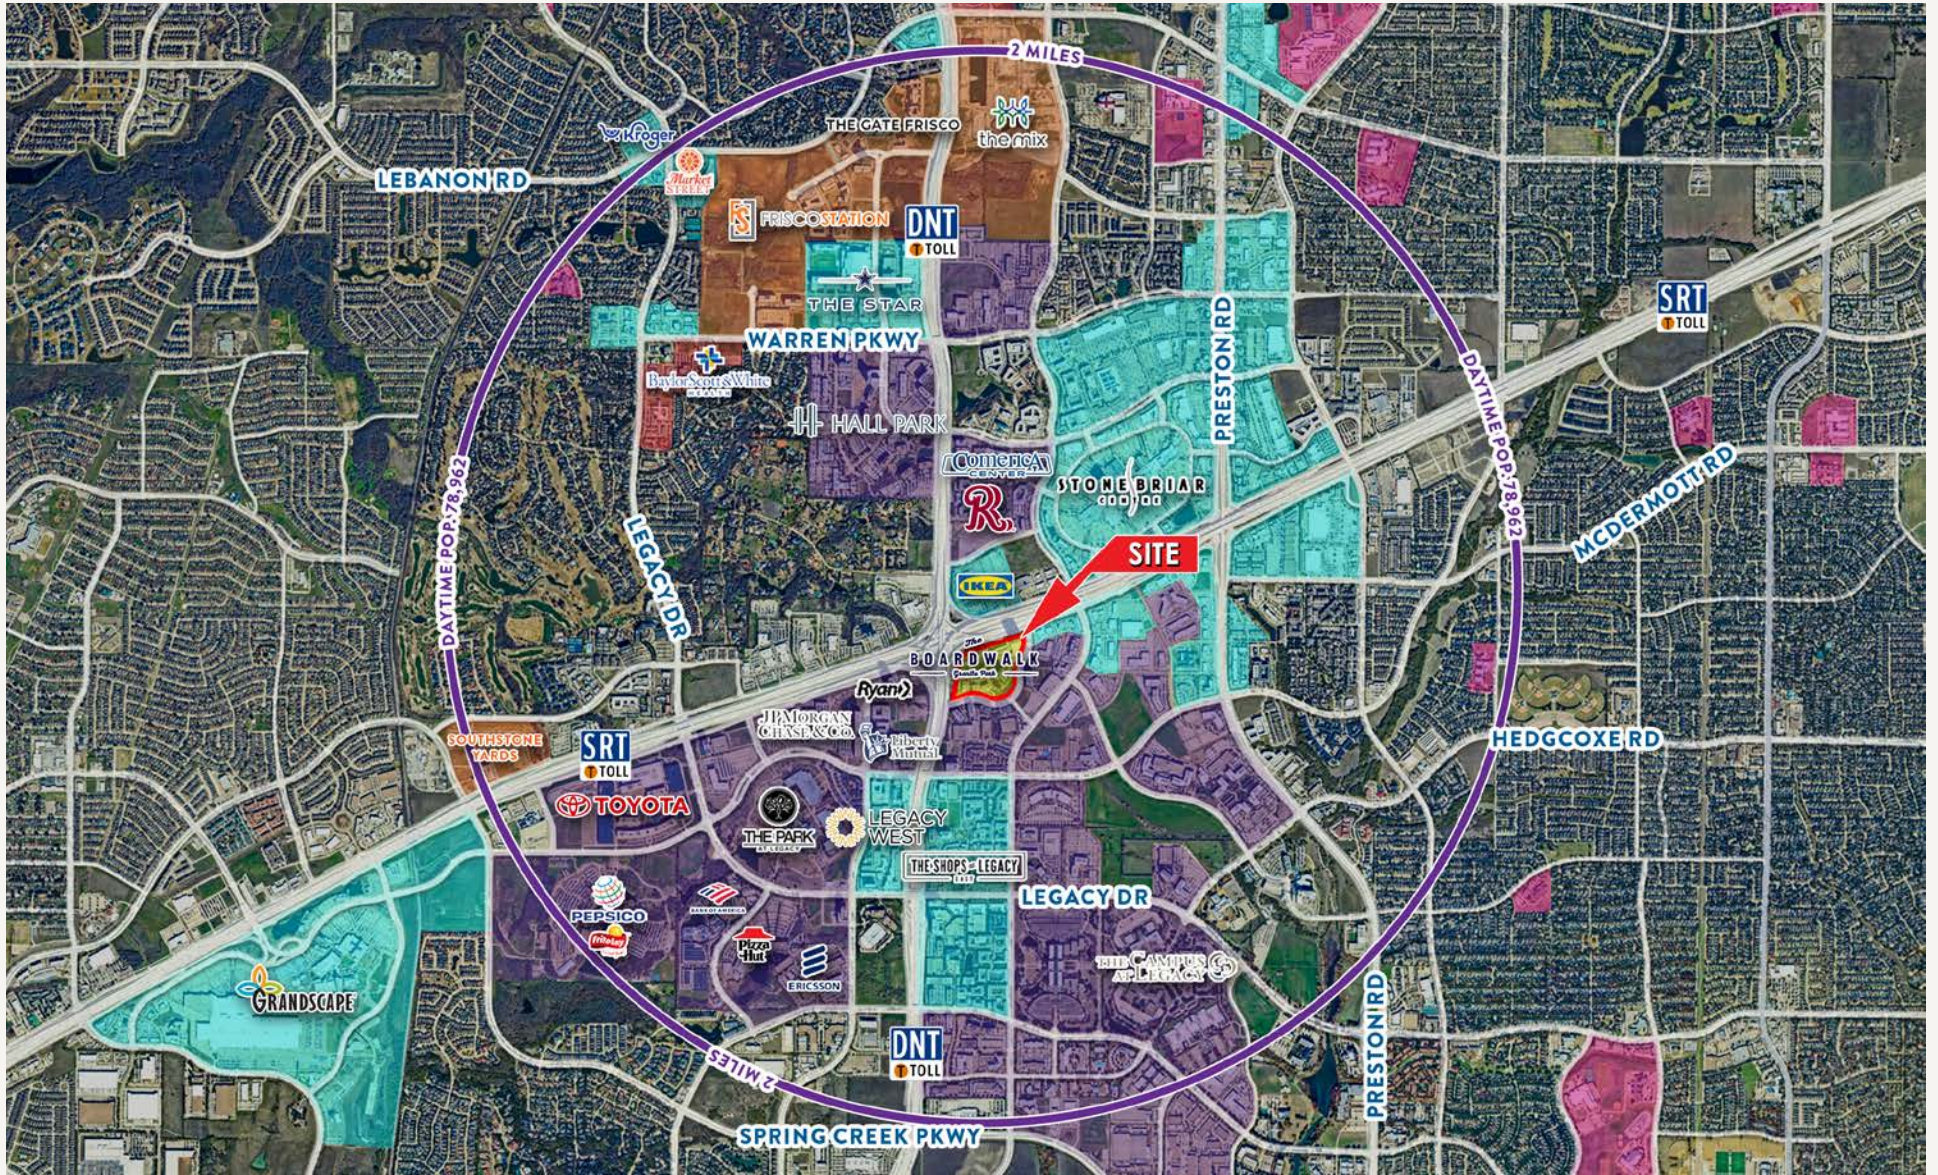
2 MILES

Kroger

THE GATE FRISCO

the mix

LEBANON RD

Market Street

FRISCO STATION

DNT TOLL

THE STAR

SRT TOLL

WARREN PKWY

PRESTON RD

Baylor Scott & White HEALTH

HALL PARK

DAYTIME POP. 78,962

DAYTIME POP. 78,962

LEGACY DR

Comerica CENTER

STONEBRIAR CENTRE

MCDERMOTT RD

SITE

IKEA

The BOARDWALK Granite Park

Ryan

JPMorgan Chase & Co.

Liberty Mutual

SOUTHSTONE YARDS

SRT TOLL

HEDGCOXE RD

TOYOTA

THE PARK AT LEGACY

LEGACY WEST

THE SHOPS AT LEGACY EAST

LEGACY DR

PEPSICO

Frito Lay

BANK OF AMERICA

Pizza Hut

ERICSSON

THE CAMPUS AT LEGACY

GRANDSCAPE

DNT TOLL

PRESTON RD

2 MILES

SPRING CREEK PKWY